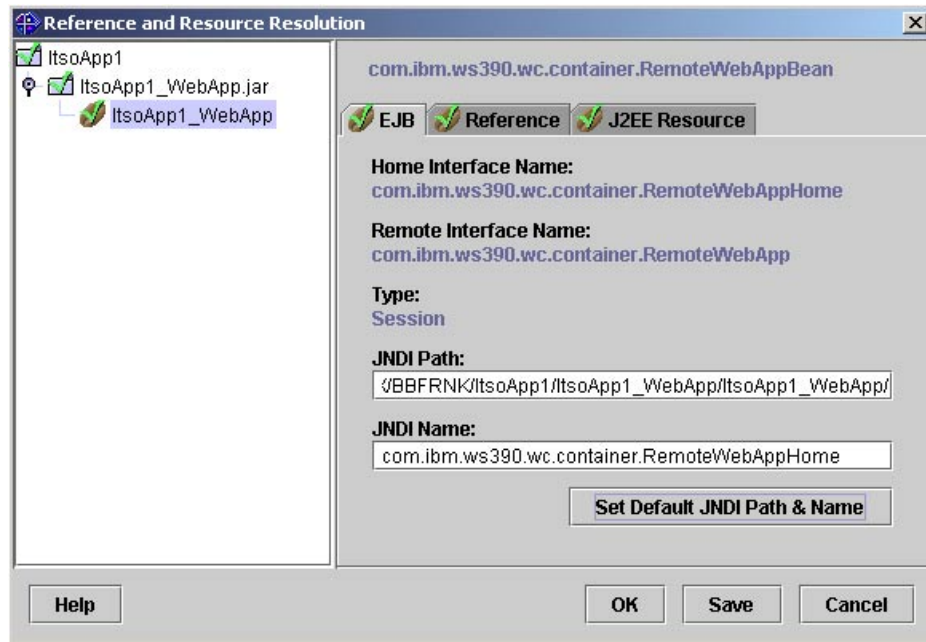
Reference and Resource Resolution

ItsoApp1
ItsoApp1_WebApp.jar
ItsoApp1_WebApp

com.ibm.ws390.wc.container.RemoteWebAppBean

EJB
Reference
J2EE Resource

Home Interface Name:
com.ibm.ws390.wc.container.RemoteWebAppHome

Remote Interface Name:
com.ibm.ws390.wc.container.RemoteWebApp

Type:
Session

JNDI Path:
:/BBFRNK/ItsoApp1/ItsoApp1_WebApp/ItsoApp1_WebApp/

JNDI Name:
com.ibm.ws390.wc.container.RemoteWebAppHome

Set Default JNDI Path & Name

Help
OK
Save
Cancel